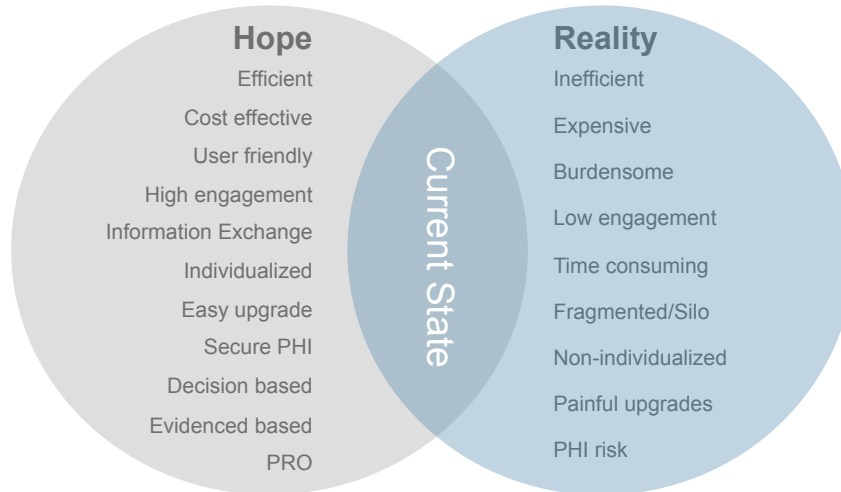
Hope

Efficient

Cost effective

User friendly

High engagement

Information Exchange

Individualized

Easy upgrade

Secure PHI

Decision based

Evidenced based

PRO

Current State

Reality

Inefficient

Expensive

Burdensome

Low engagement

Time consuming

Fragmented/Silo

Non-individualized

Painful upgrades

PHI risk